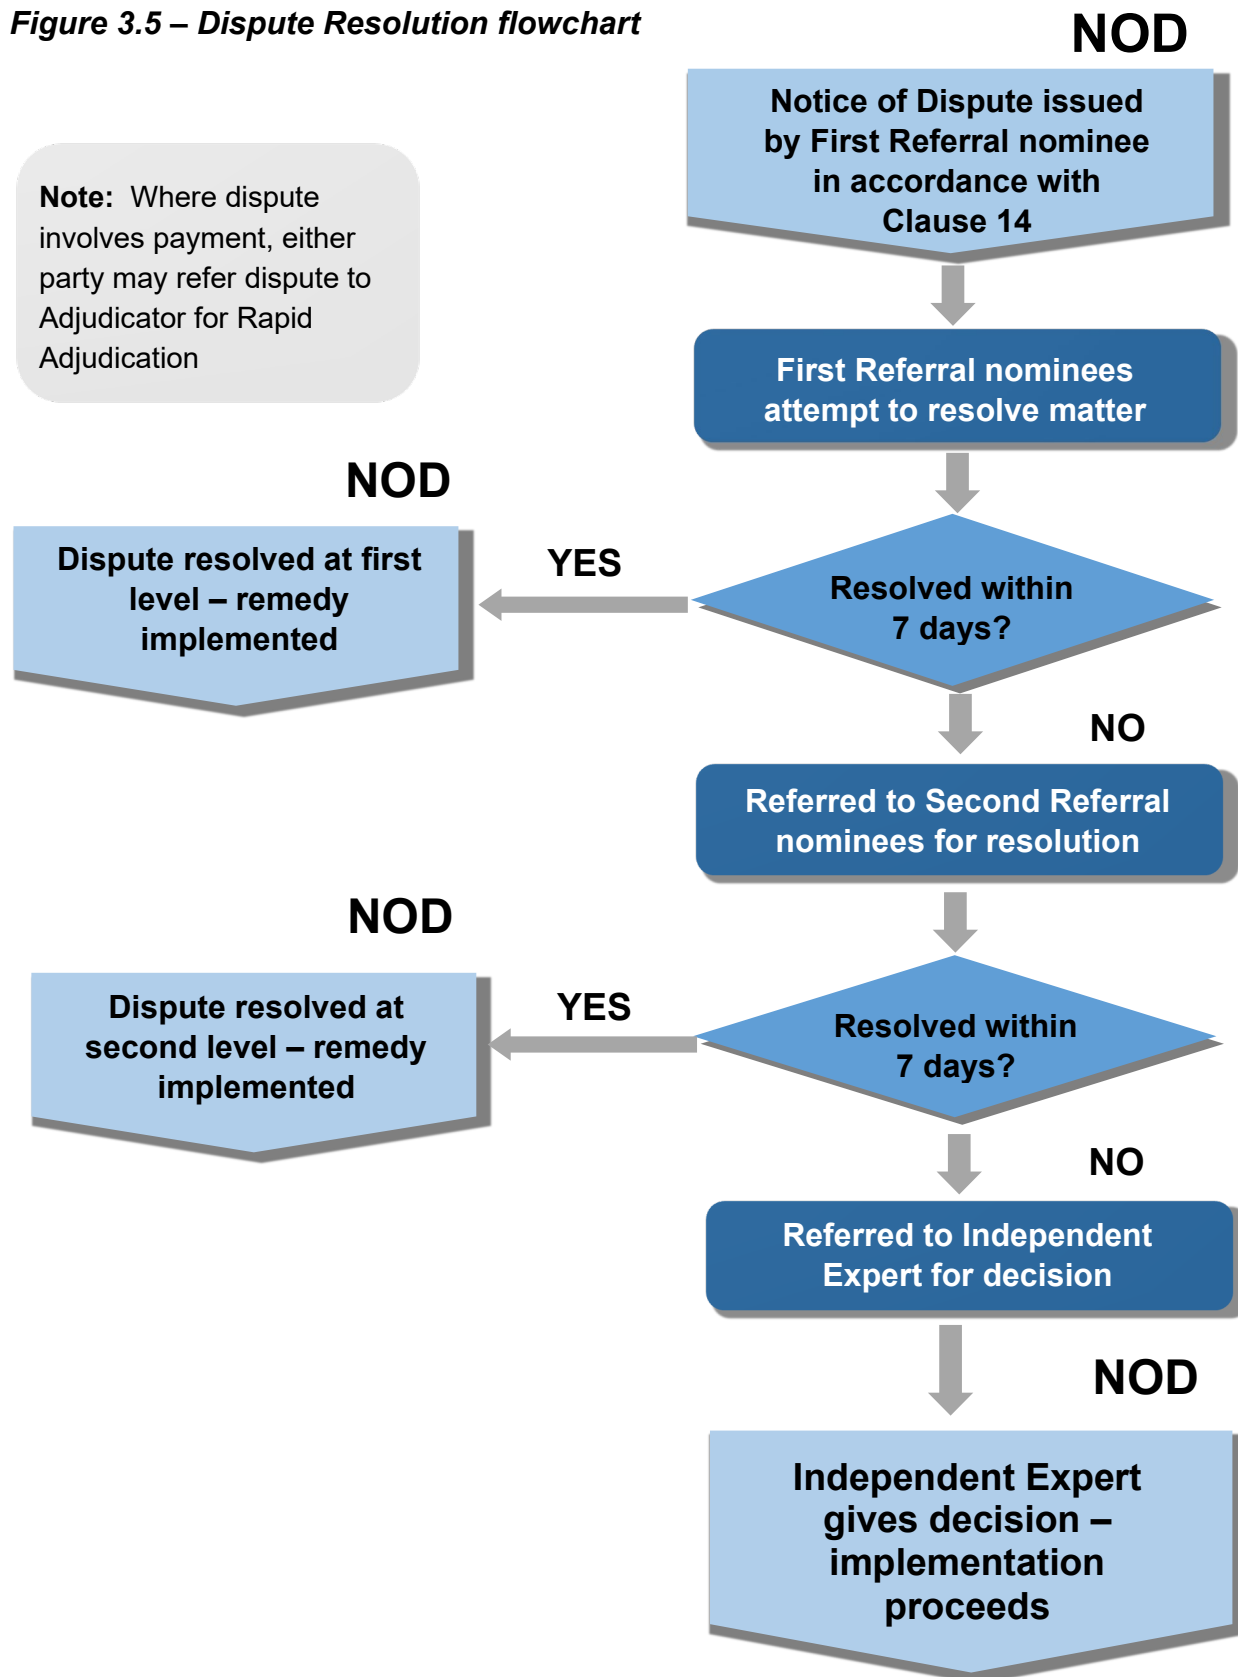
Figure 3.5 – Dispute Resolution flowchart

NOD

Notice of Dispute issued by First Referral nominee in accordance with Clause 14

Note: Where dispute involves payment, either party may refer dispute to Adjudicator for Rapid Adjudication

First Referral nominees attempt to resolve matter

NOD

Dispute resolved at first level – remedy implemented

YES

Resolved within 7 days?

NO

Referred to Second Referral nominees for resolution

NOD

Dispute resolved at second level – remedy implemented

YES

Resolved within 7 days?

NO

Referred to Independent Expert for decision

NOD

Independent Expert gives decision – implementation proceeds